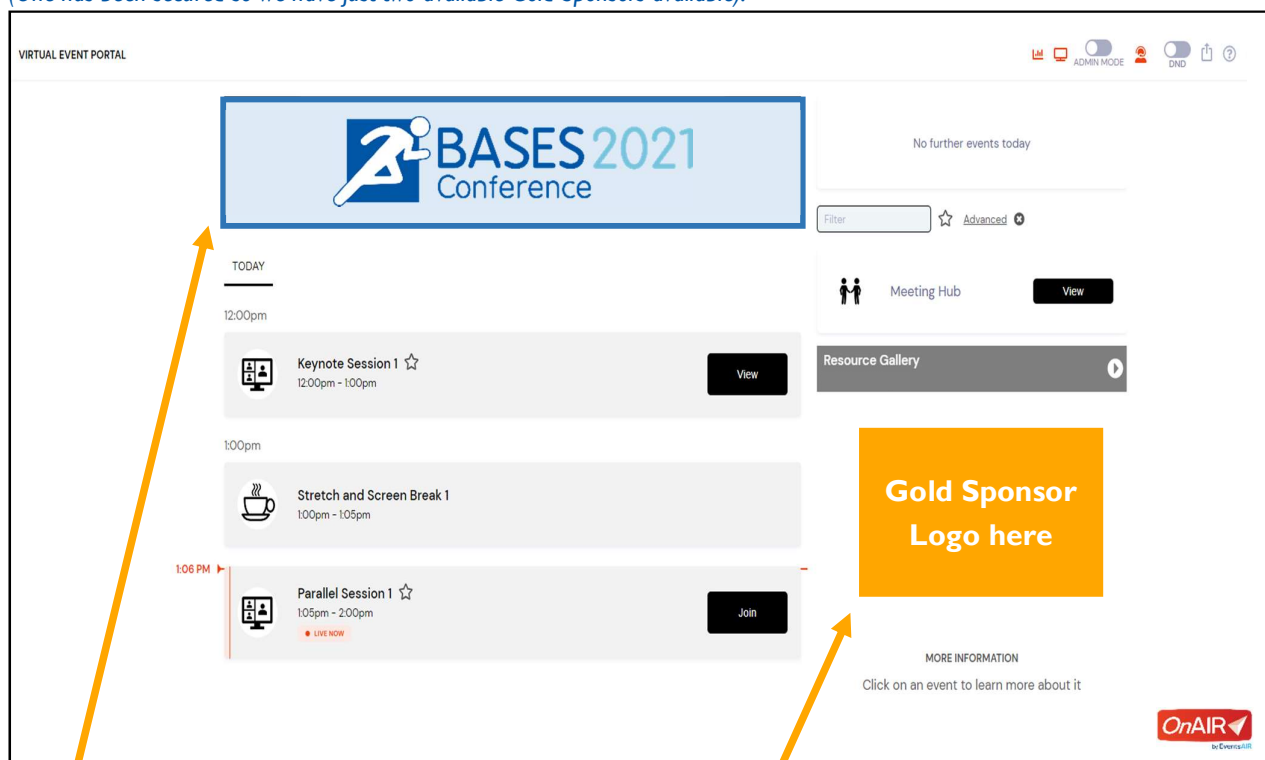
VIRTUAL EVENT PORTAL

ADMIN MODE DND

BASES 2021 Conference

TODAY

12:00pm

Keynote Session 1
12:00pm - 1:00pm
View

1:00pm

Stretch and Screen Break 1
1:00pm - 1:05pm

1:06 PM

Parallel Session 1
1:05pm - 2:00pm
LIVE NOW
Join

No further events today

Filter
Advanced

Meeting Hub
View

Resource Gallery

Gold Sponsor Logo here

MORE INFORMATION
Click on an event to learn more about it

OnAIR
by EventsAIR